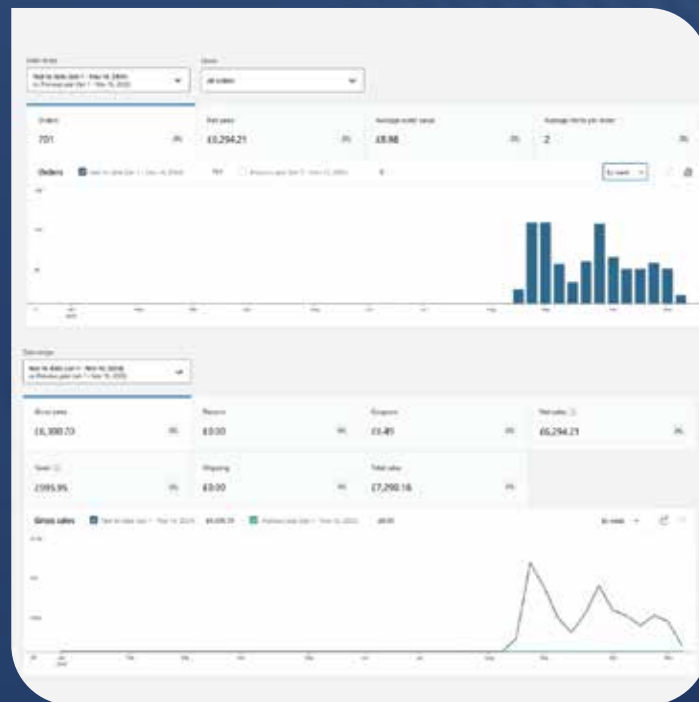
Date range
Year to date (Jan 1 - Nov 16, 2024)
vs Previous year (Jan 1 - Nov 16, 2023)

Show
All orders

Orders
701

Net sales
£6,294.21

Average order value
£8.98

Average items per order
2

Orders

By week

Date range
Year to date (Jan 1 - Nov 16, 2024)
vs Previous year (Jan 1 - Nov 16, 2023)

Gross sales
£6,300.73

Returns
£0.00

Coupons
£6.49

Net sales
£6,294.21

Taxes
£995.95

Shipping
£0.00

Total sales
£7,290.16

Gross sales

By week